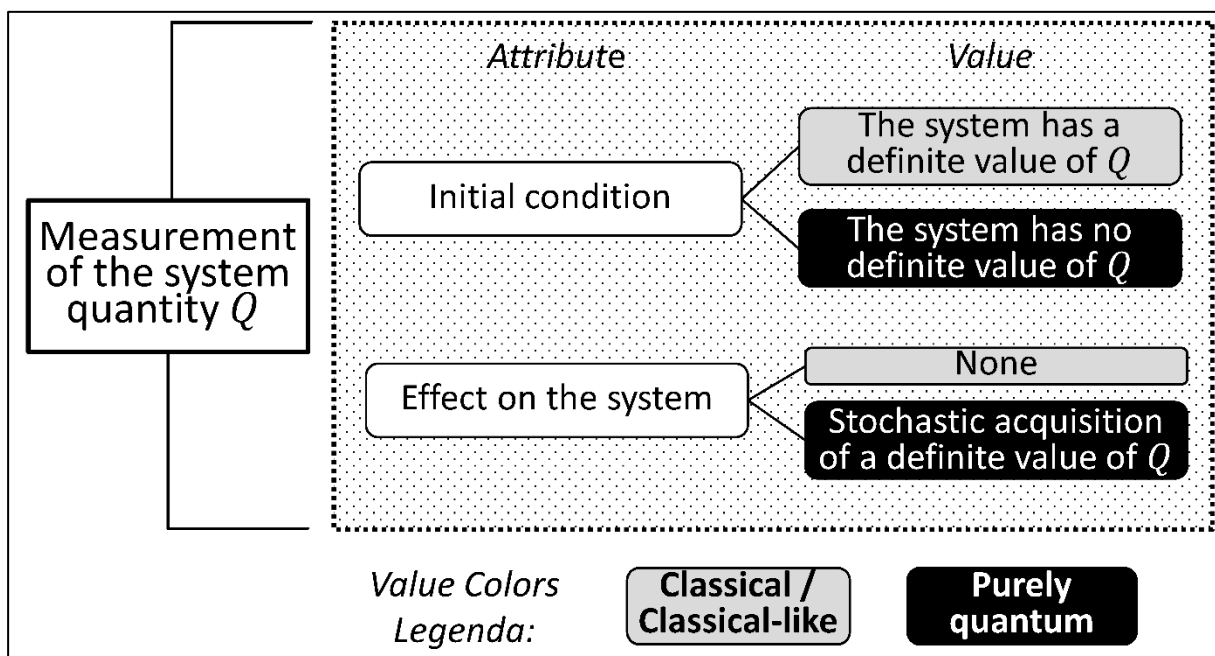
Measurement of the system quantity $Q$

Attribute

Value

Initial condition

The system has a definite value of $Q$

The system has no definite value of $Q$

Effect on the system

None

Stochastic acquisition of a definite value of $Q$

Value Colors Legenda:

Classical / Classical-like

Purely quantum